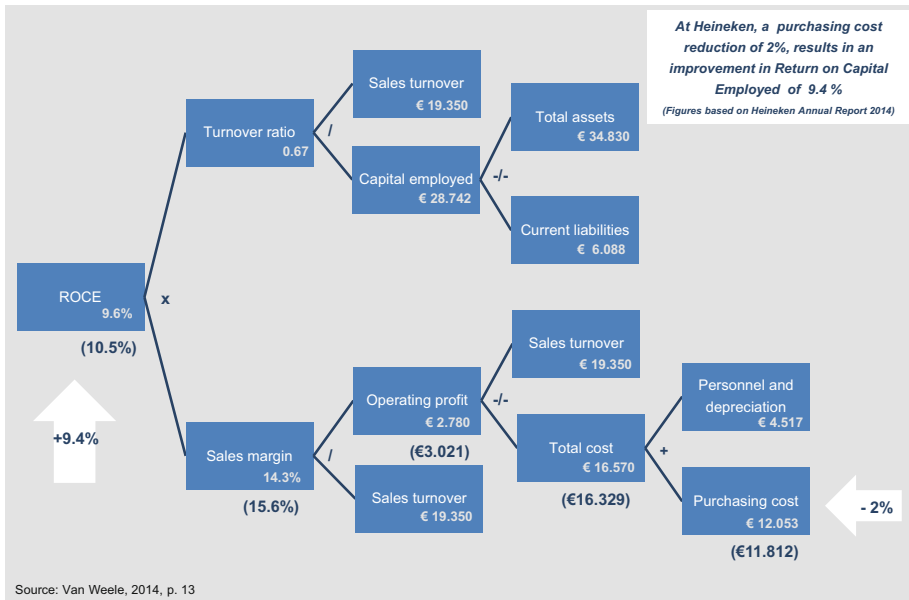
At Heineken, a purchasing cost reduction of 2%, results in an improvement in Return on Capital Employed of 9.4 %

(Figures based on Heineken Annual Report 2014)

ROCE
9.6%

(10.5%)

+9.4%

x

Turnover ratio
0.67

/

Sales turnover
€ 19.350

Capital employed
€ 28.742

-/-

Total assets
€ 34.830

Current liabilities
€ 6.088

Sales margin
14.3%

(15.6%)

/

Operating profit
€ 2.780

(€3.021)

-/-

Sales turnover
€ 19.350

Total cost
€ 16.570

(€16.329)

+

Personnel and depreciation
€ 4.517

Purchasing cost
€ 12.053

(€11.812)

- 2%

Sales turnover
€ 19.350

Source: Van Weele, 2014, p. 13